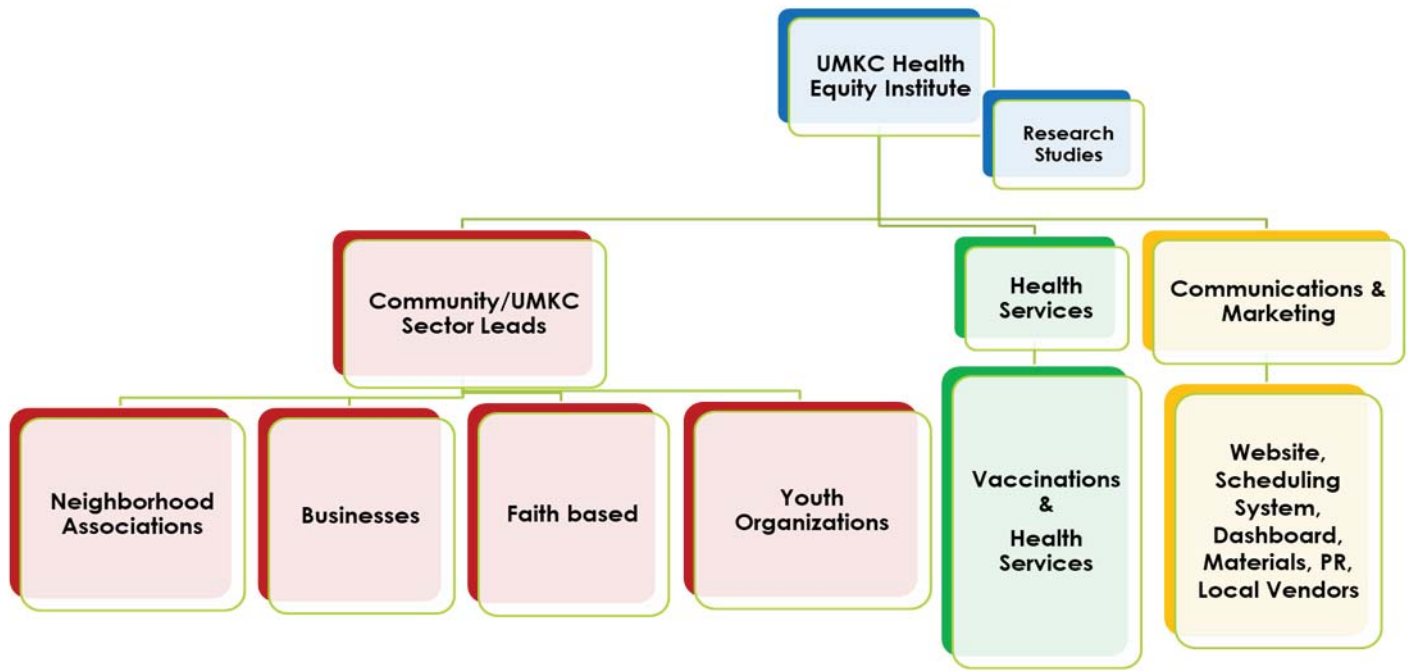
UMKC Health Equity Institute

Research Studies

Community/UMKC Sector Leads

Health Services

Communications & Marketing

Neighborhood Associations

Businesses

Faith based

Youth Organizations

Vaccinations & Health Services

Website, Scheduling System, Dashboard, Materials, PR, Local Vendors